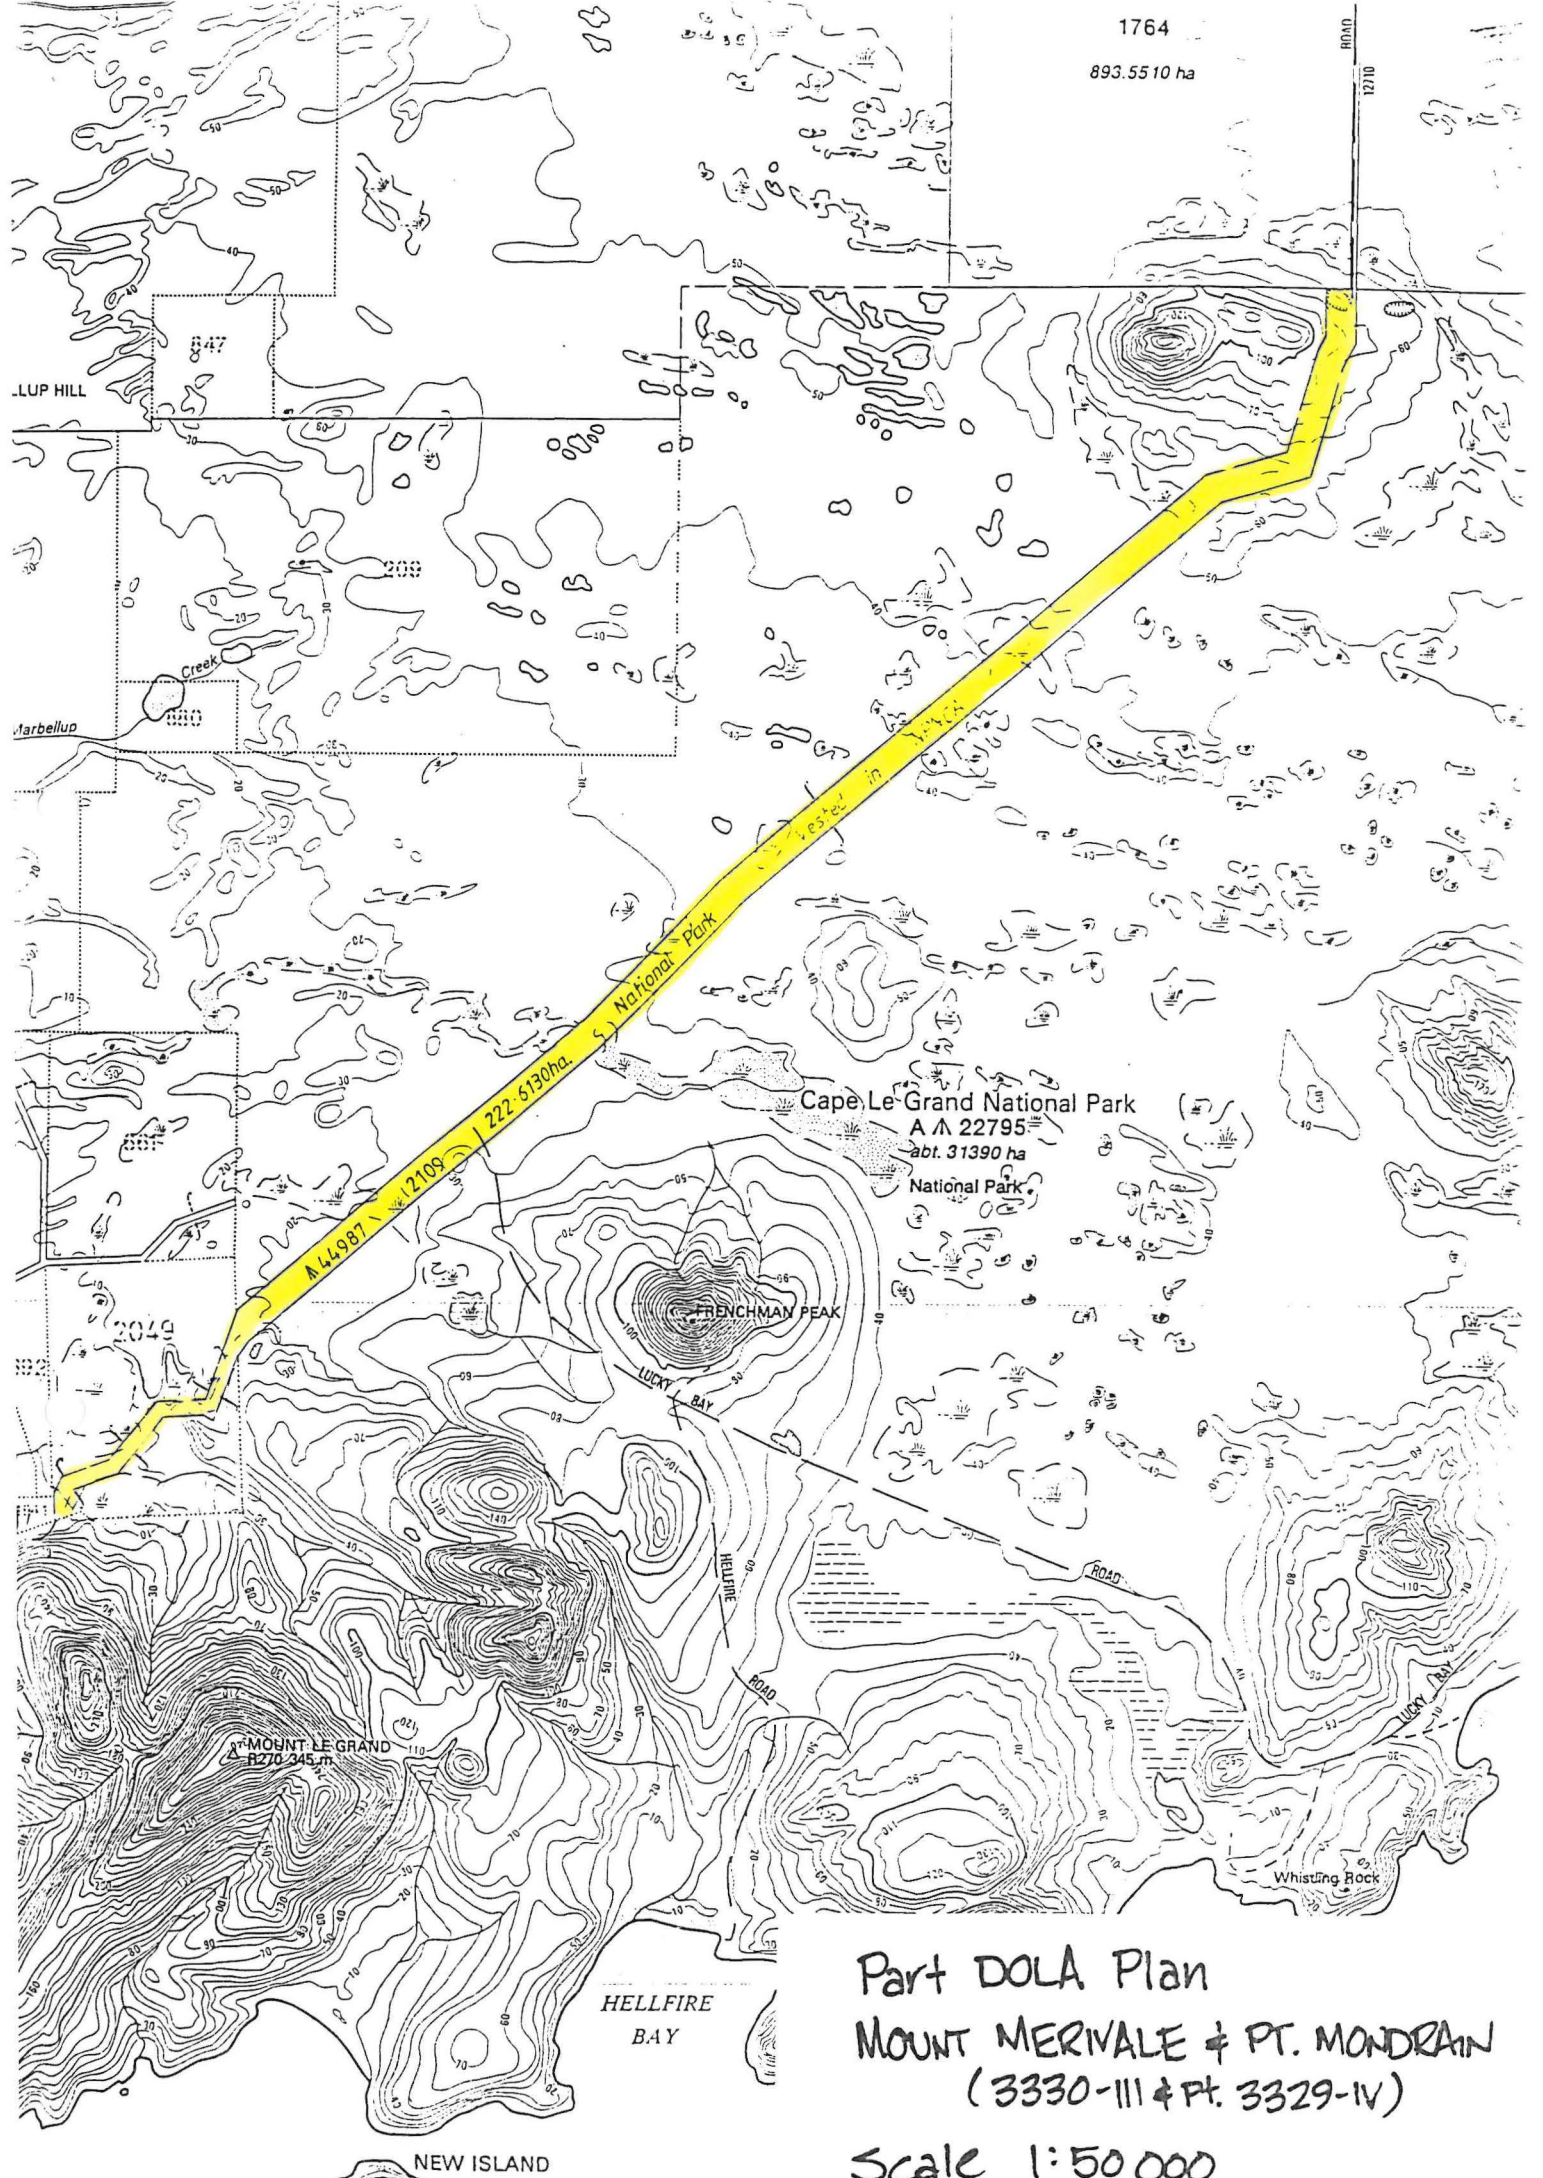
1764
893.5510 ha
ROAD
12710
847
LLUP HILL
209
Creek
Marbellup
880
Vested in NPNCA
National Park
222·6130ha.
A 44987
2109
Cape Le Grand National Park
A 22795
abt. 31390 ha
National Park
2049
FRENCHMAN PEAK
LUCKY BAY
HELLFIRE
ROAD
ROAD
LUCKY BAY
MOUNT LE GRAND
R270 345 m
Whistling Rock
HELLFIRE
BAY
NEW ISLAND
Part DOLA Plan
MOUNT MERIVALE & PT. MONDRAIN
(3330-III & Pt. 3329-IV)
Scale 1:50 000